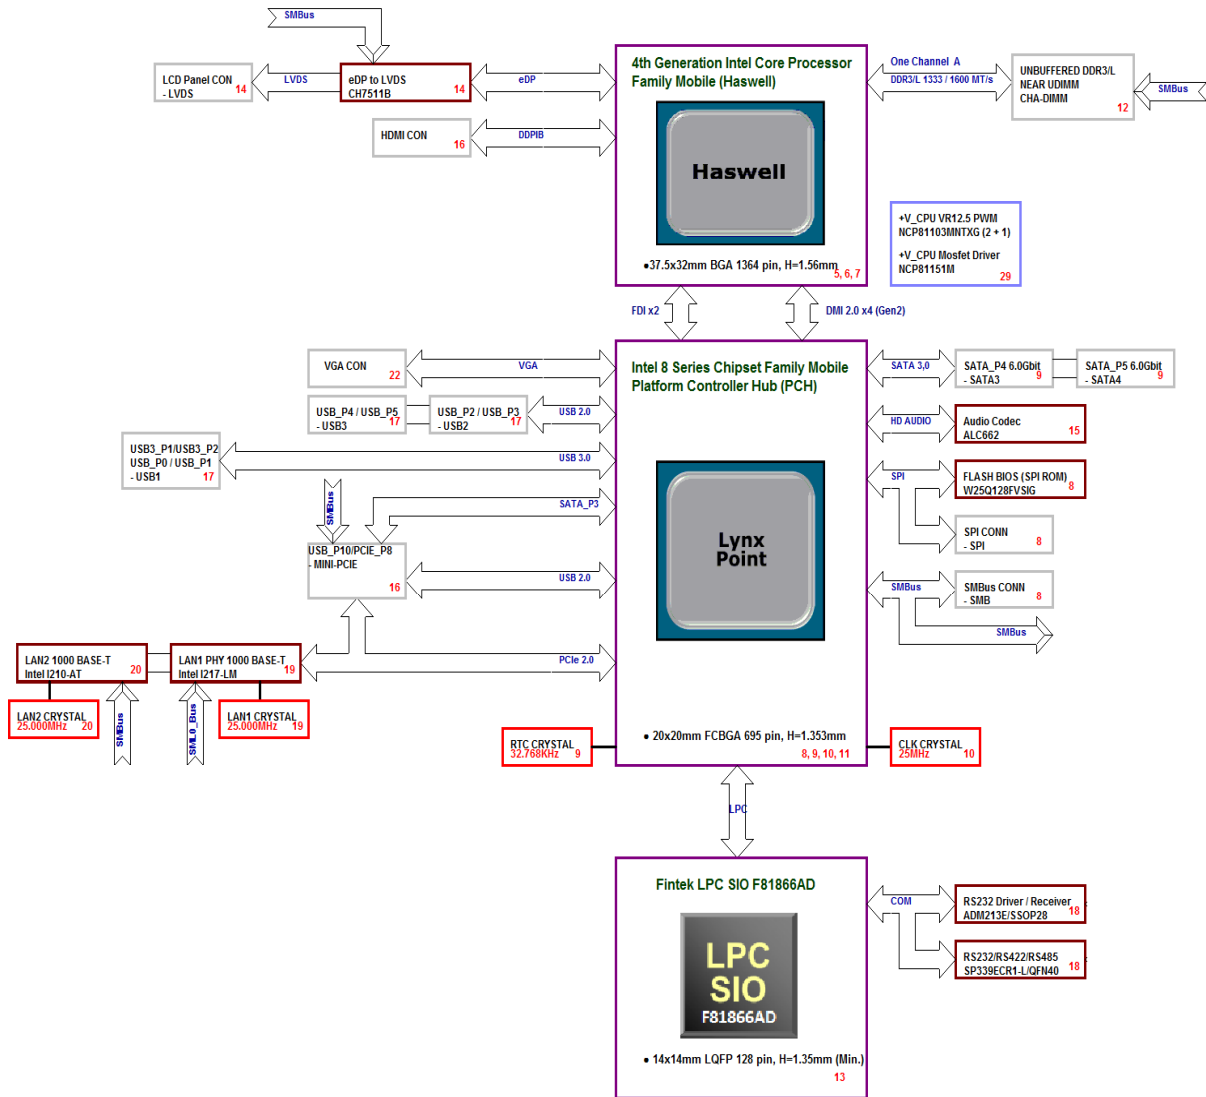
SMBus

LCD Panel CON
- LVDS 14

LVDS

eDP to LVDS
CH7511B 14

eDP

HDMI CON 16

DDPIB

4th Generation Intel Core Processor
Family Mobile (Haswell)

Haswell

•37.5x32mm BGA 1364 pin, H=1.56mm 5, 6, 7

One Channel A
DDR3/L 1333 / 1600 MT/s

UNBUFFERED DDR3/L
NEAR UDIMM
CHA-DIMM 12

SMBus

+V_CPU VR12.5 PWM
NCP81103MNTXG (2 + 1)

+V_CPU Mosfet Driver
NCP81151M 29

FDI x2

DMI 2.0 x4 (Gen2)

VGA CON 22

VGA

USB_P4 / USB_P5
- USB3 17

USB_P2 / USB_P3
- USB2 17

USB 2.0

USB3_P1/USB3_P2
USB_P0 / USB_P1
- USB1 17

USB 3.0

SMBus

SATA_P3

USB_P10/PCIE_P8
- MINI-PCIE 16

USB 2.0

LAN2 1000 BASE-T
Intel I210-AT 20

LAN1 PHY 1000 BASE-T
Intel I217-LM 19

PCIe 2.0

LAN2 CRYSTAL
25.000MHz 20

LAN1 CRYSTAL
25.000MHz 19

SMBus

SML0_Bus

Intel 8 Series Chipset Family Mobile
Platform Controller Hub (PCH)

Lynx
Point

• 20x20mm FCBGA 695 pin, H=1.353mm
8, 9, 10, 11

RTC CRYSTAL
32.768KHz 9

CLK CRYSTAL
25MHz 10

SATA 3,0

SATA_P4 6.0Gbit
- SATA3 9

SATA_P5 6.0Gbit
- SATA4 9

HD AUDIO

Audio Codec
ALC662 15

SPI

FLASH BIOS (SPI ROM)
W25Q128FVSIG 8

SPI CONN
- SPI 8

SMBus

SMBus CONN
- SMB 8

SMBus

LPC

Fintek LPC SIO F81866AD

LPC
SIO
F81866AD

• 14x14mm LQFP 128 pin, H=1.35mm (Min.)
13

COM

RS232 Driver / Receiver
ADM213E/SSOP28 18

RS232/RS422/RS485
SP339ECR1-L/QFN40 18